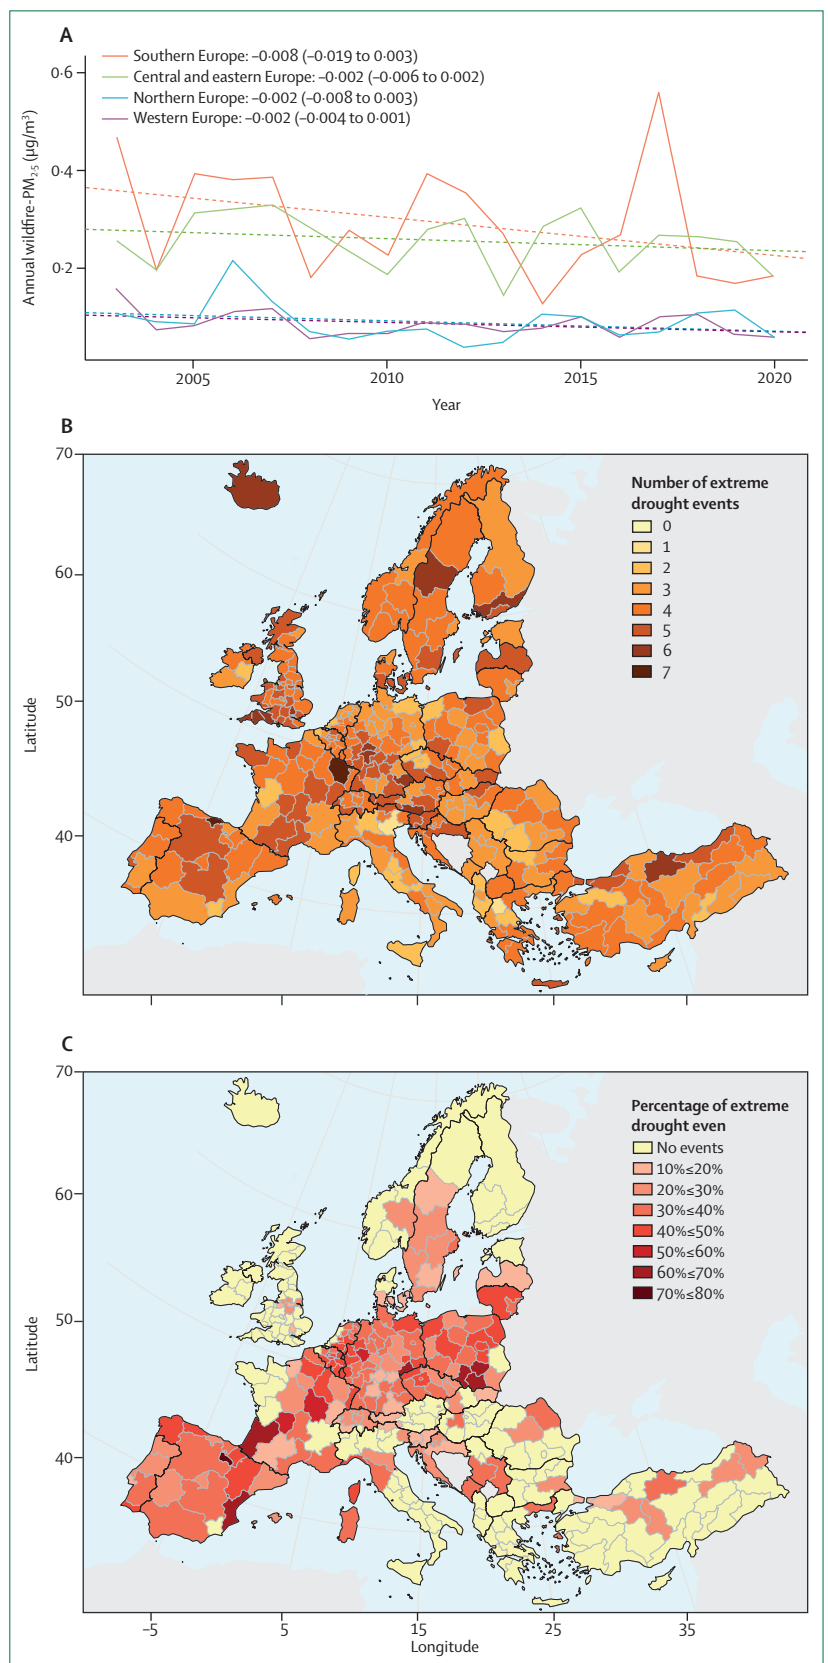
A

Southern Europe: –0·008 (–0·019 to 0·003)
Central and eastern Europe: –0·002 (–0·006 to 0·002)
Northern Europe: –0·002 (–0·008 to 0·003)
Western Europe: –0·002 (–0·004 to 0·001)

Annual wildfire-PM$_{2·5}$ (µg/m$^3$)

0·6
0·4
0·2

2005
2010
2015
2020

Year

B

70
60
50
40

Latitude

Number of extreme drought events
0
1
2
3
4
5
6
7

C

70
60
50
40

Latitude

Percentage of extreme drought even
No events
10%≤20%
20%≤30%
30%≤40%
40%≤50%
50%≤60%
60%≤70%
70%≤80%

–5
5
15
25
35

Longitude